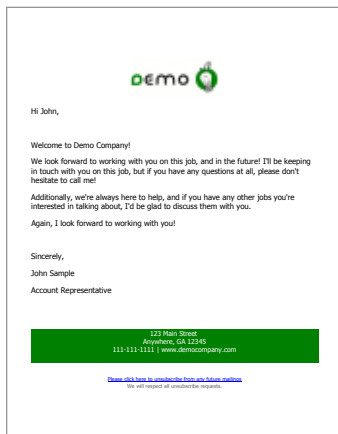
DEMO

Hi John,

Welcome to Demo Company!

We look forward to working with you on this job, and in the future! I'll be keeping in touch with you on this job, but if you have any questions at all, please don't hesitate to call me!

Additionally, we're always here to help, and if you have any other jobs you're interested in talking about, I'd be glad to discuss them with you.

Again, I look forward to working with you!

Sincerely,

John Sample

Account Representative

123 Main Street
Anywhere, GA 12345
111-111-1111 | www.democompany.com

Please click here to unsubscribe from any future mailings
We will respect all unsubscribe requests.